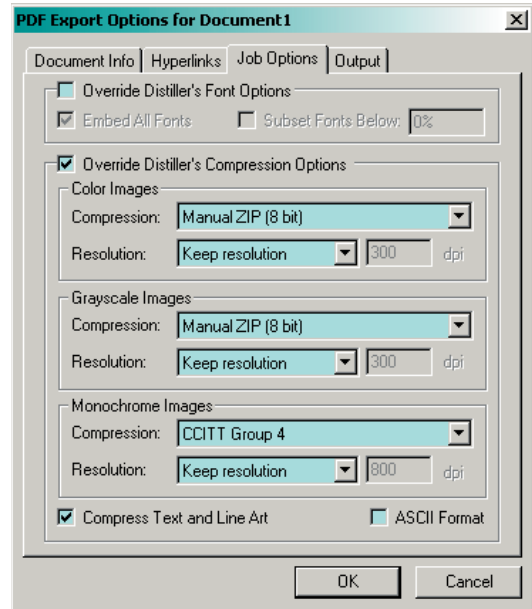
PDF Export Options for Document1

×

Document Info | Hyperlinks | Job Options | Output

Override Distiller's Font Options

Embed All Fonts

Subset Fonts Below: 0%

Override Distiller's Compression Options

Color Images

Compression: Manual ZIP (8 bit)

Resolution: Keep resolution 300 dpi

Grayscale Images

Compression: Manual ZIP (8 bit)

Resolution: Keep resolution 300 dpi

Monochrome Images

Compression: CCITT Group 4

Resolution: Keep resolution 800 dpi

Compress Text and Line Art

ASCII Format

OK

Cancel